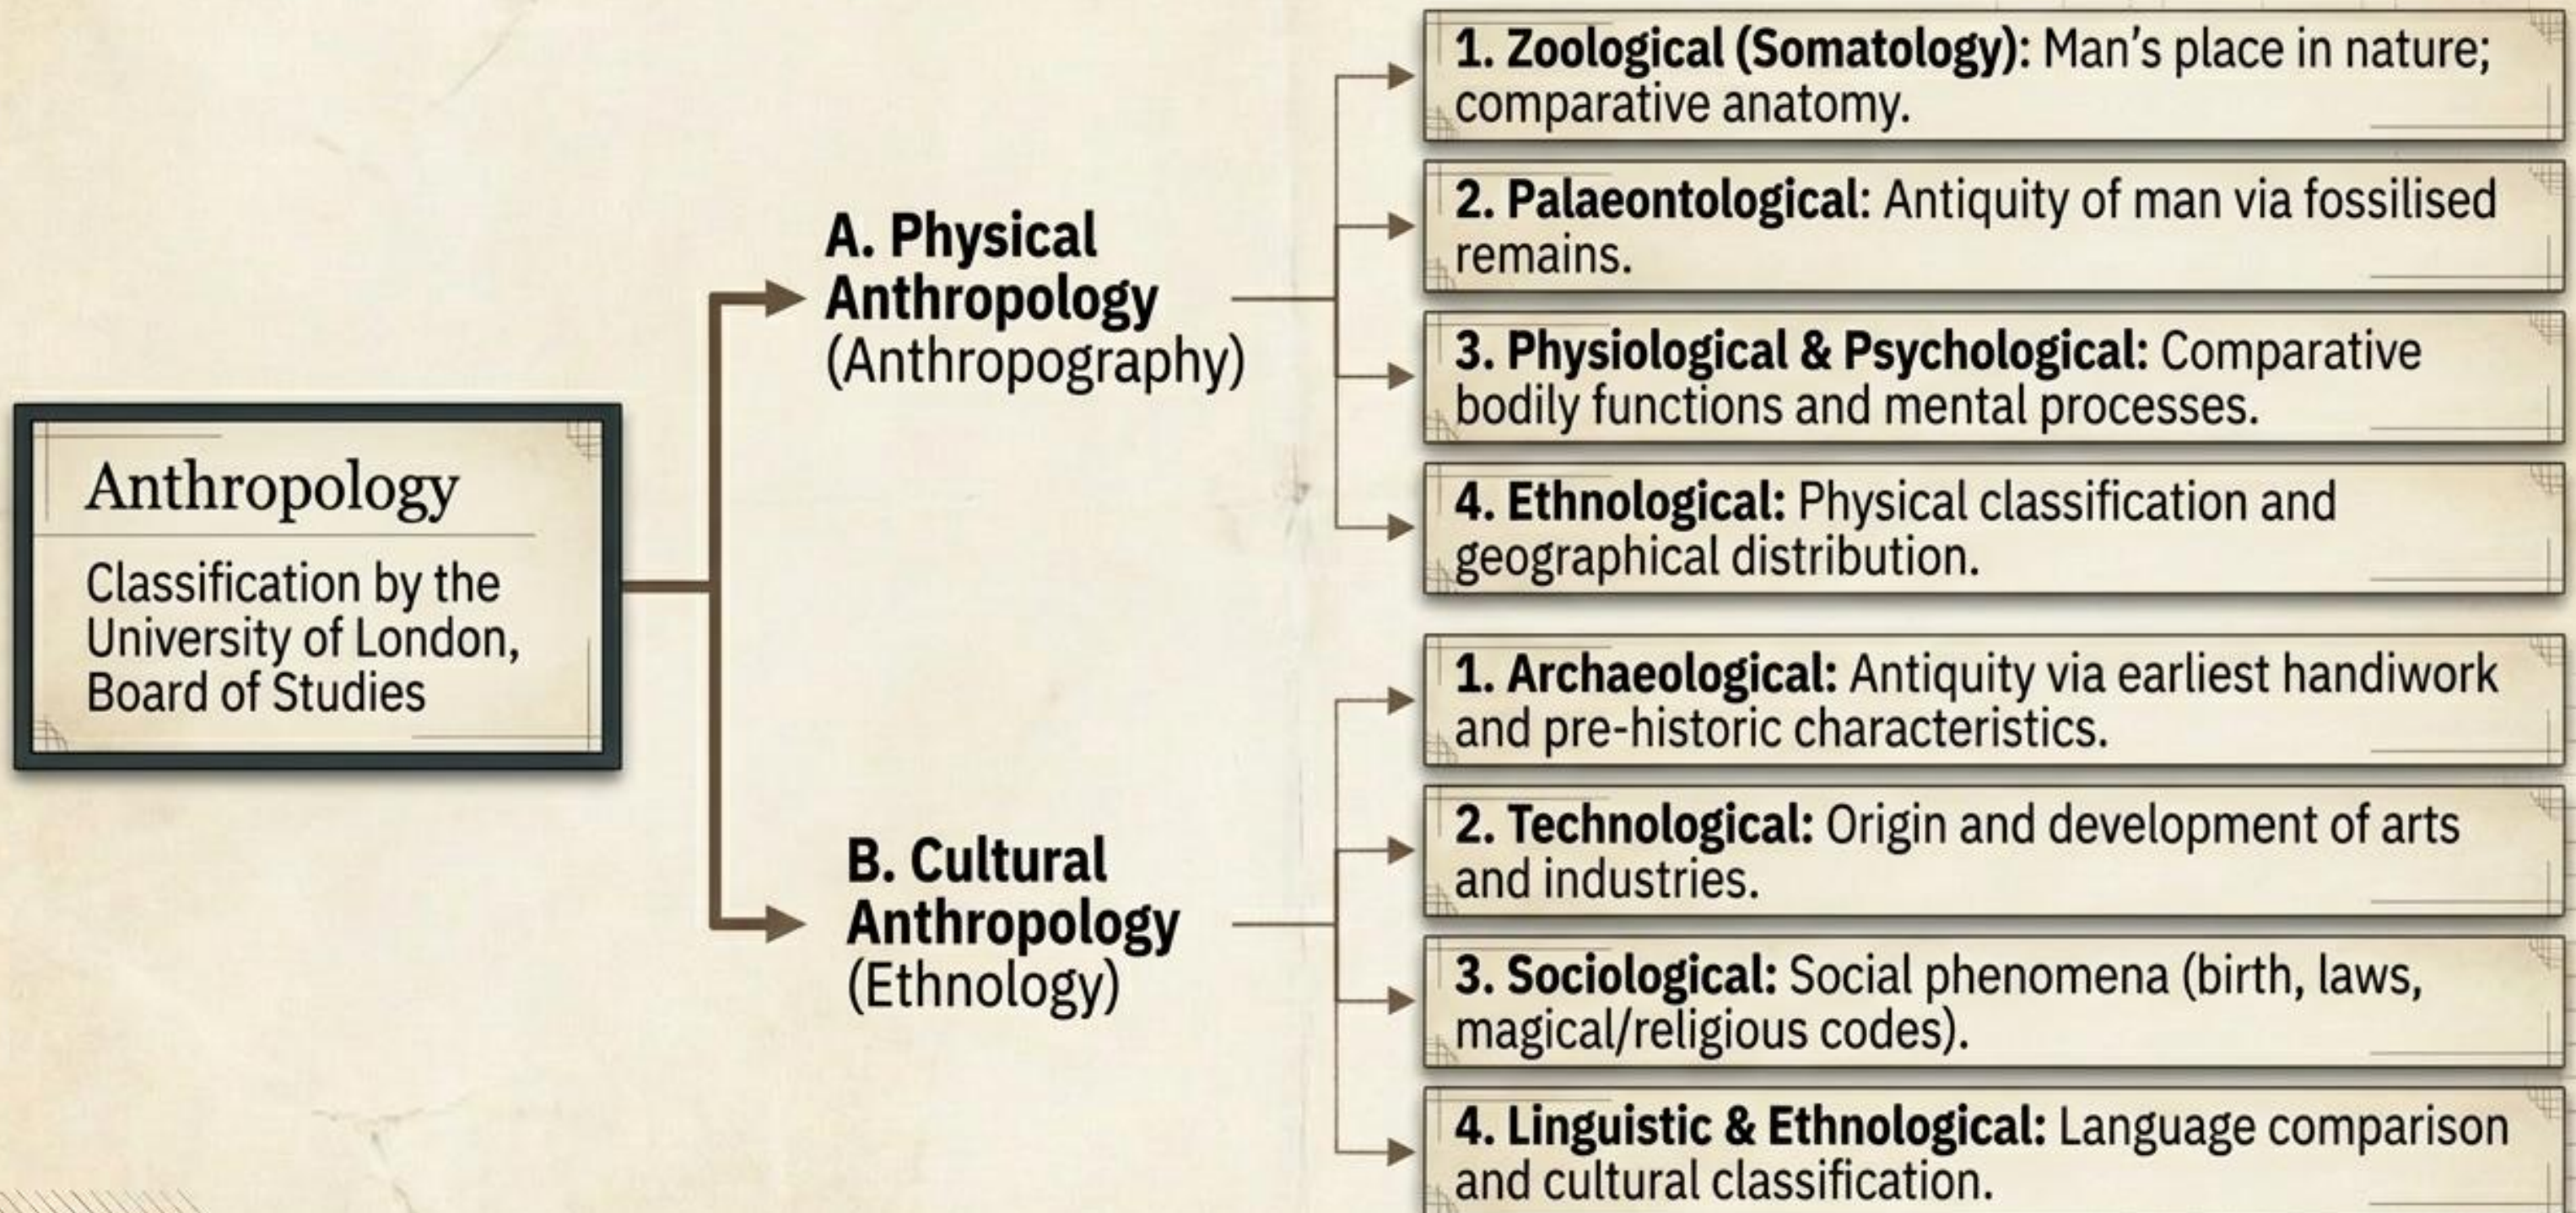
Anthropology

Classification by the University of London, Board of Studies

A. Physical Anthropology (Anthropography)

1. Zoological (Somatology): Man's place in nature; comparative anatomy.

2. Palaeontological: Antiquity of man via fossilised remains.

3. Physiological & Psychological: Comparative bodily functions and mental processes.

4. Ethnological: Physical classification and geographical distribution.

B. Cultural Anthropology (Ethnology)

1. Archaeological: Antiquity via earliest handiwork and pre-historic characteristics.

2. Technological: Origin and development of arts and industries.

3. Sociological: Social phenomena (birth, laws, magical/religious codes).

4. Linguistic & Ethnological: Language comparison and cultural classification.